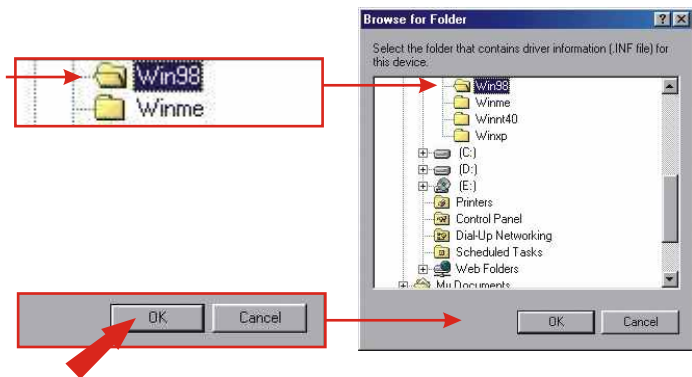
Win98
Winme

OK
Cancel

Browse for Folder
?
X
Select the folder that contains driver information (.INF file) for this device.
Win98
Winme
Winnt40
Winxp
(C:)
(D:)
(E:)
Printers
Control Panel
Dial-Up Networking
Scheduled Tasks
Web Folders
My Documents
OK
Cancel